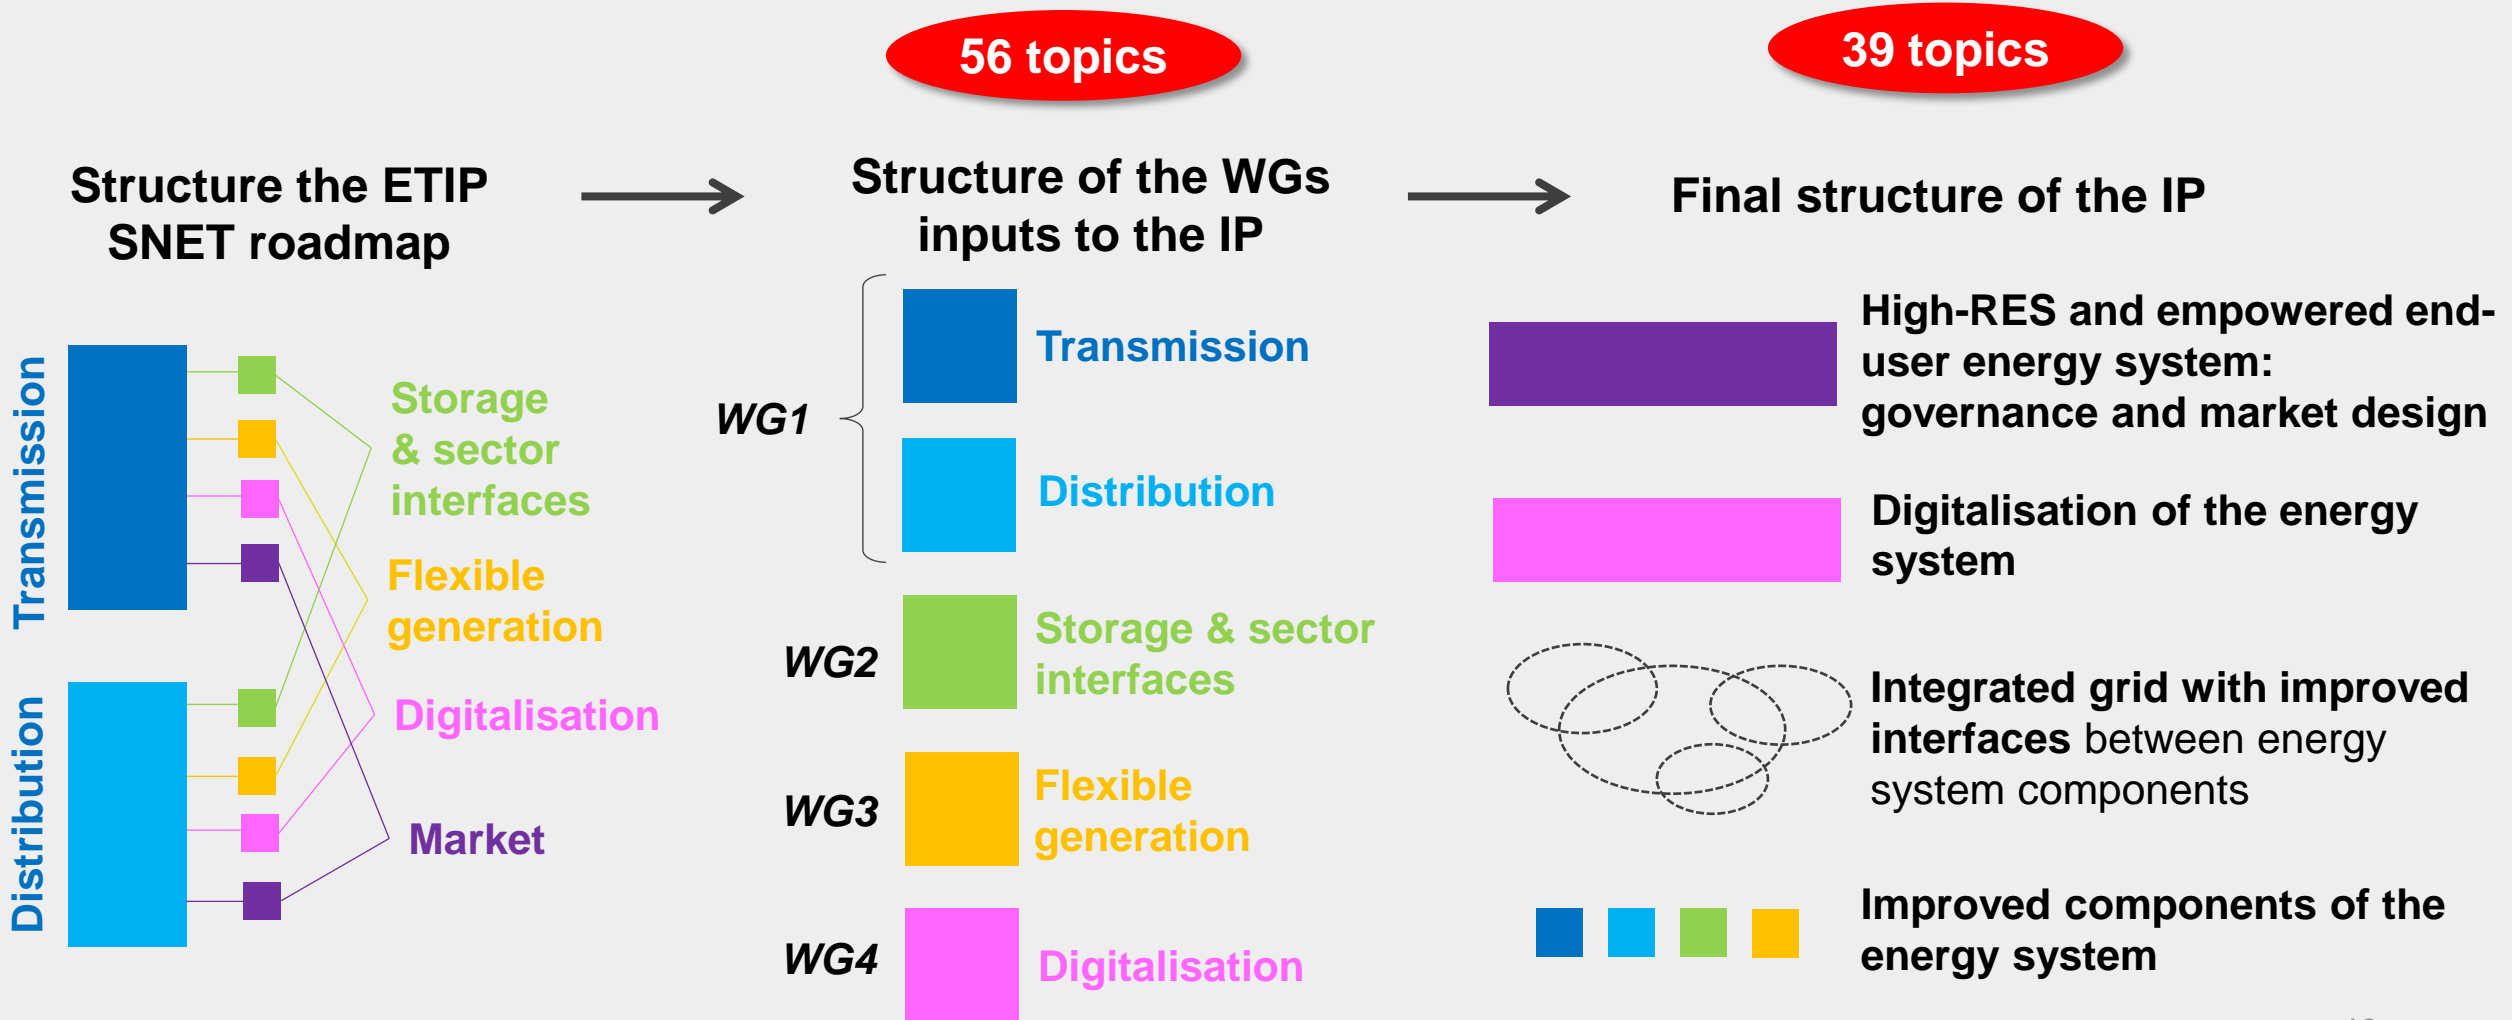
56 topics

39 topics

Structure the ETIP SNET roadmap

Structure of the WGs inputs to the IP

Final structure of the IP

Transmission

Distribution

Storage & sector interfaces

Flexible generation

Digitalisation

Market

WG1

Transmission

Distribution

WG2

Storage & sector interfaces

WG3

Flexible generation

WG4

Digitalisation

High-RES and empowered end-user energy system: governance and market design

Digitalisation of the energy system

Integrated grid with improved interfaces between energy system components

Improved components of the energy system